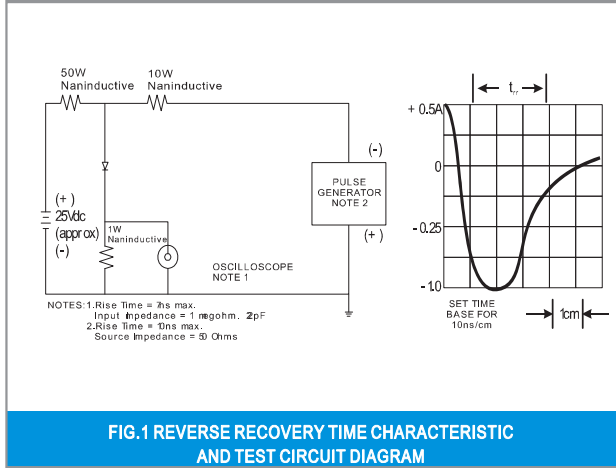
50W Naninductive

10W Naninductive

(+)
25Vdc
(approx)
(-)

1W Naninductive

OSCILLOSCOPE
NOTE 1

(-)

PULSE GENERATOR NOTE 2

(+)

NOTES: 1. Rise Time = 7ns max.
Input Impedance = 1 megohm. 22pF
2. Rise Time = 10ns max.
Source Impedance = 50 Ohms

$t_{rr}$

+ 0.5A

0

- 0.25

- 1.0

SET TIME BASE FOR 10ns/cm

1cm

FIG.1 REVERSE RECOVERY TIME CHARACTERISTIC AND TEST CIRCUIT DIAGRAM